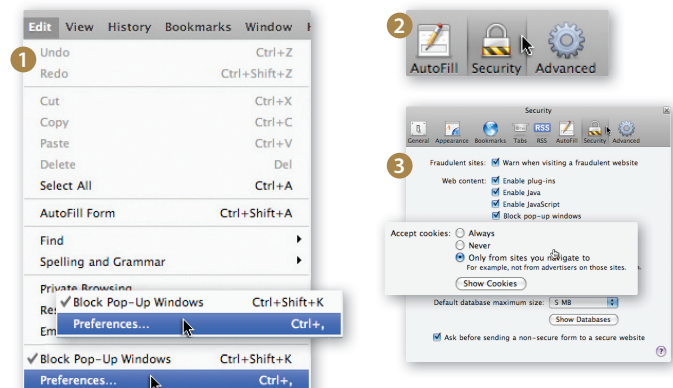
Edit View History Bookmarks Window H

1

Undo Ctrl+Z
Redo Ctrl+Shift+Z
Cut Ctrl+X
Copy Ctrl+C
Paste Ctrl+V
Delete Del
Select All Ctrl+A
AutoFill Form Ctrl+Shift+A
Find
Spelling and Grammar
Private Browsing
Res
Em
✓ Block Pop-Up Windows Ctrl+Shift+K
Preferences... Ctrl+,
✓ Block Pop-Up Windows Ctrl+Shift+K
Preferences... Ctrl+,

2

AutoFill Security Advanced

3

Security

General Appearance Bookmarks Tabs RSS AutoFill Security Advanced

Fraudulent sites: Warn when visiting a fraudulent website
Web content: Enable plug-ins
Enable Java
Enable JavaScript
Block pop-up windows

Accept cookies: Always
Never
Only from sites you navigate to
For example, not from advertisers on those sites.
Show Cookies

Default database maximum size: 5 MB
Show Databases
Ask before sending a non-secure form to a secure website